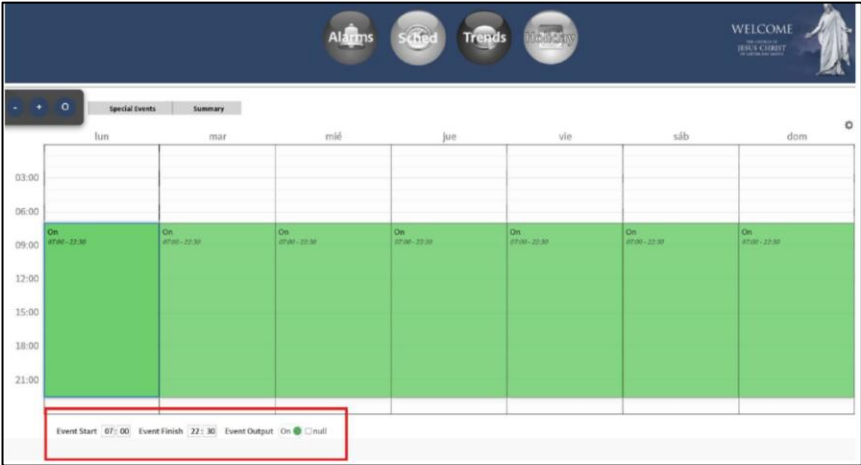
Alarms Sched Trends Holiday

WELCOME
THE CHURCH OF
JESUS CHRIST
OF LATTER-DAY SAINTS

- + O

Special Events | Summary

| | lun | mar | mié | jue | vie | sáb | dom |
|---|---|---|---|---|---|---|---|
| 03:00 | | | | | | | |
| 06:00 | | | | | | | |
| 09:00 | On 07:00 - 22:30 | On 07:00 - 22:30 | On 07:00 - 22:30 | On 07:00 - 22:30 | On 07:00 - 22:30 | On 07:00 - 22:30 | On 07:00 - 22:30 |
| 12:00 | | | | | | | |
| 15:00 | | | | | | | |
| 18:00 | | | | | | | |
| 21:00 | | | | | | | |

Event Start 07 : 00 Event Finish 22 : 30 Event Output On null